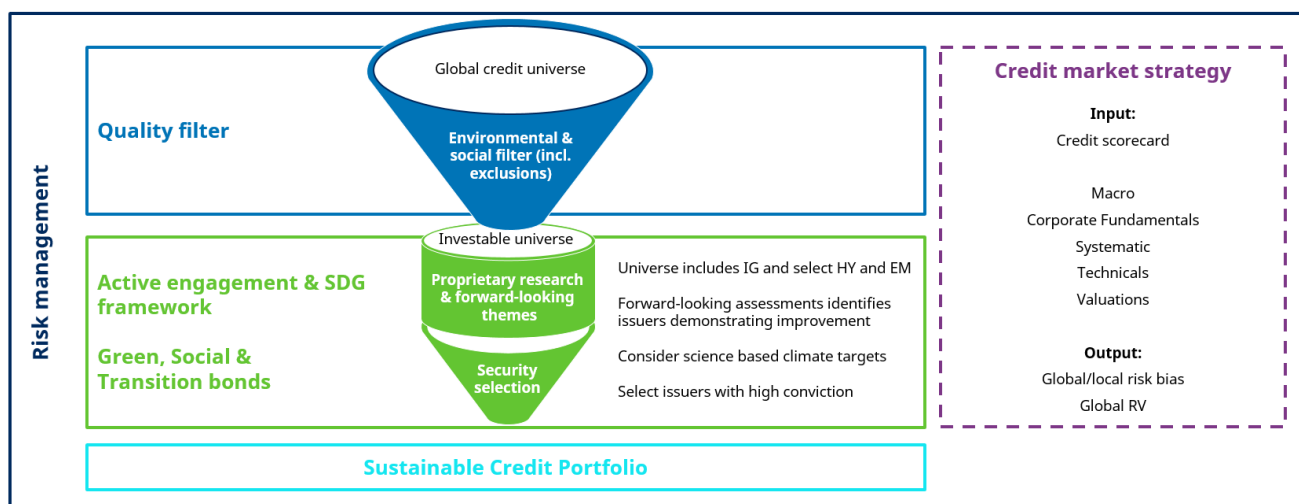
Risk management

Quality filter

Global credit universe

Environmental & social filter (incl. exclusions)

Active engagement & SDG framework

Green, Social & Transition bonds

Investable universe

Proprietary research & forward-looking themes

Security selection

Universe includes IG and select HY and EM

Forward-looking assessments identifies issuers demonstrating improvement

Consider science based climate targets

Select issuers with high conviction

Sustainable Credit Portfolio

Credit market strategy

Input:
Credit scorecard

Macro
Corporate Fundamentals
Systematic
Technicals
Valuations

Output:
Global/local risk bias
Global RV